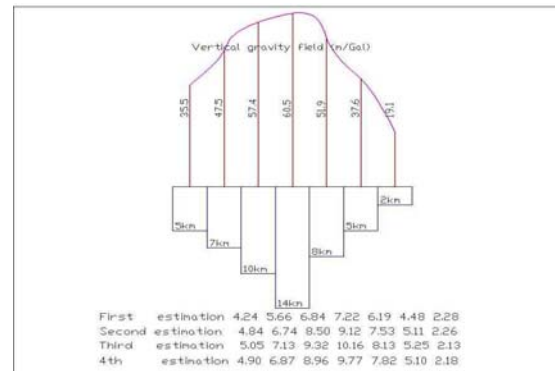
Vertical gravity field (n/Gal)

35.5
47.5
57.4
60.5
51.9
37.6
19.1

5km
7km
10km
14km
8km
5km
2km

First estimation 4.24 5.66 6.84 7.22 6.19 4.48 2.28
Second estimation 4.84 6.74 8.50 9.12 7.53 5.11 2.26
Third estimation 5.05 7.13 9.32 10.16 8.13 5.25 2.13
4th estimation 4.90 6.87 8.96 9.77 7.82 5.10 2.18